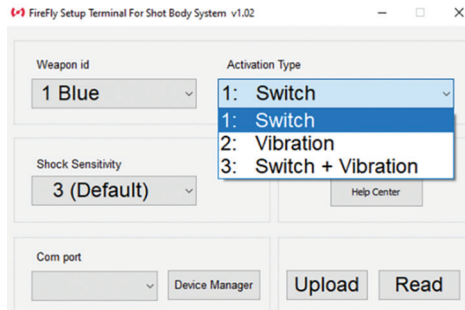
FireFly Setup Terminal For Shot Body System v1.02

Weapon id
1 Blue

Activation Type
1: Switch
1: Switch
2: Vibration
3: Switch + Vibration

Shock Sensitivity
3 (Default)

Help Center

Com port

Device Manager

Upload
Read